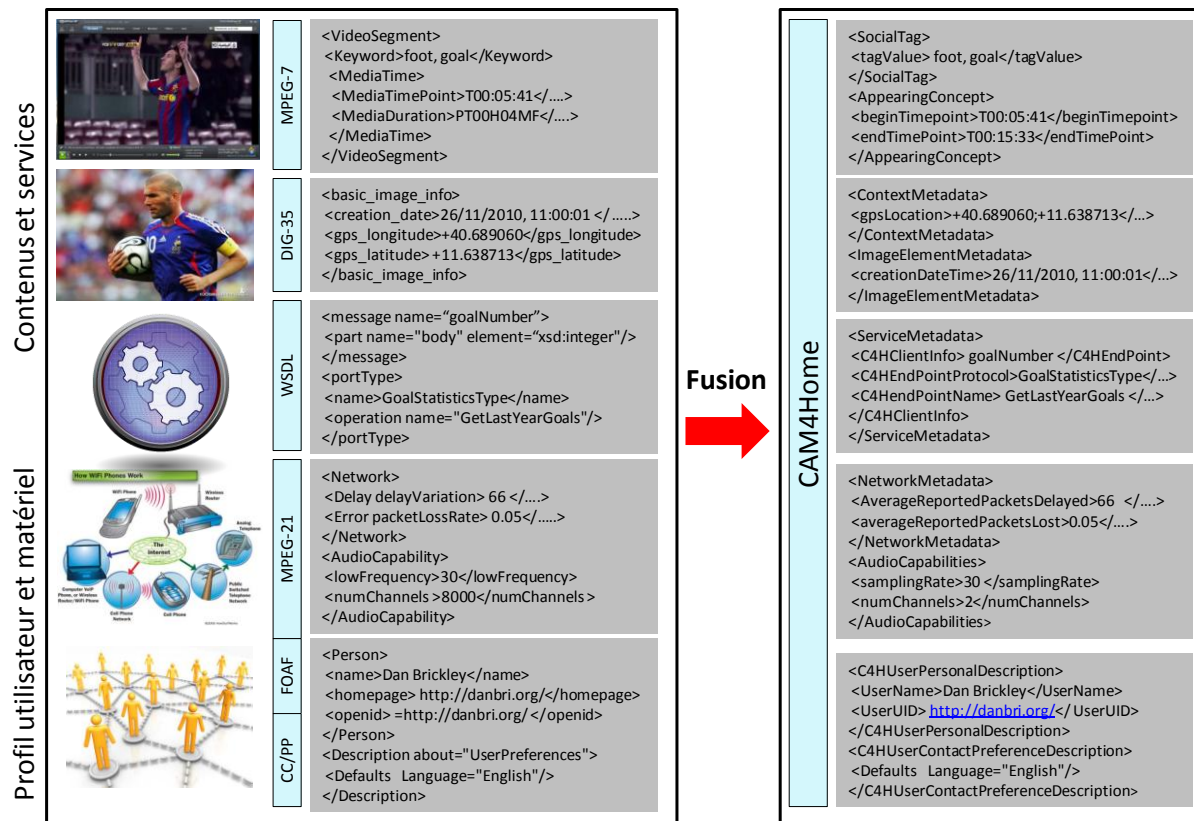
Contenus et services

Profil utilisateur et matériel

MPEG-7

<VideoSegment>
<Keyword>foot, goal</Keyword>
<MediaTime>
<MediaTimePoint>T00:05:41</….>
<MediaDuration>PT00H04MF</….>
</MediaTime>
</VideoSegment>

DIG-35

<basic_image_info>
<creation_date>26/11/2010, 11:00:01 </ …..>
<gps_longitude>+40.689060</gps_longitude>
<gps_latitude> +11.638713</gps_latitude>
</basic_image_info>

WSDL

<message name="goalNumber">
<part name="body" element="xsd:integer"/>
</message>
<portType>
<name>GoalStatisticsType</name>
<operation name="GetLastYearGoals"/>
</portType>

How WiFi Phones Work

MPEG-21

<Network>
<Delay delayVariation> 66 </….>
<Error packetLossRate> 0.05</….>
</Network>
<AudioCapability>
<lowFrequency>30</lowFrequency>
<numChannels >8000</numChannels >
</AudioCapability>

FOAF

<Person>
<name>Dan Brickley</name>
<homepage> http://danbri.org/</homepage>
<openid> =http://danbri.org/ </ openid>
</Person>

CC/PP

<Description about="UserPreferences">
<Defaults Language="English"/>
</Description>

Fusion

CAM4Home

<SocialTag>
<tagValue> foot, goal</tagValue>
</SocialTag>
<AppearingConcept>
<beginTimepoint>T00:05:41</beginTimepoint>
<endTimePoint>T00:15:33</endTimePoint>
</AppearingConcept>

<ContextMetadata>
<gpsLocation>+40.689060;+11.638713</…>
</ContextMetadata>
<ImageElementMetadata>
<creationDateTime>26/11/2010, 11:00:01</…>
</ImageElementMetadata>

<ServiceMetadata>
<C4HClientInfo> goalNumber </C4HEndPoint>
<C4HEndPointProtocol>GoalStatisticsType</…>
<C4HendPointName> GetLastYearGoals </…>
</C4HClientInfo>
</ServiceMetadata>

<NetworkMetadata>
<AverageReportedPacketsDelayed>66 </….>
<averageReportedPacketsLost>0.05</….>
</NetworkMetadata>
<AudioCapabilities>
<samplingRate>30 </samplingRate>
<numChannels>2</numChannels>
</AudioCapabilities>

<C4HUserPersonalDescription>
<UserName>Dan Brickley</UserName>
<UserUID> http://danbri.org/</ UserUID>
</C4HUserPersonalDescription>
<C4HUserContactPreferenceDescription>
<Defaults Language="English"/>
</C4HUserContactPreferenceDescription>